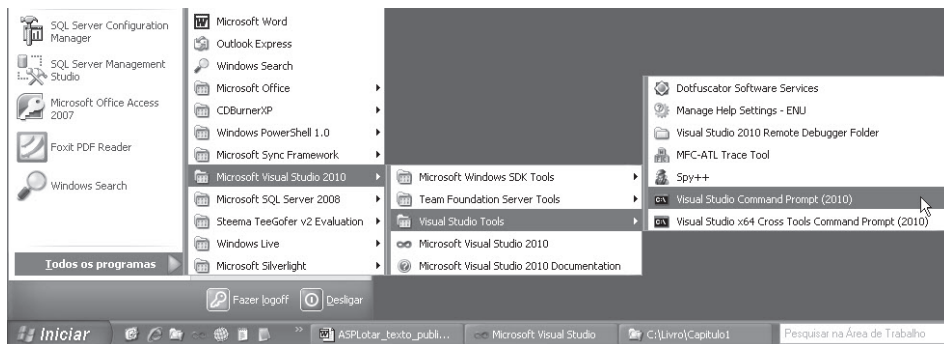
SQL Server Configuration Manager

SQL Server Management Studio

Microsoft Office Access 2007

Foxit PDF Reader

Windows Search

Todos os programas

Microsoft Word
Outlook Express
Windows Search
Microsoft Office
CDBurnerXP
Windows PowerShell 1.0
Microsoft Sync Framework
Microsoft Visual Studio 2010
Microsoft SQL Server 2008
Steema TeeGofer v2 Evaluation
Windows Live
Microsoft Silverlight

Microsoft Windows SDK Tools
Team Foundation Server Tools
Visual Studio Tools
Microsoft Visual Studio 2010
Microsoft Visual Studio 2010 Documentation

Dotfuscator Software Services
Manage Help Settings - ENU
Visual Studio 2010 Remote Debugger Folder
MFC-ATL Trace Tool
Spy++
Visual Studio Command Prompt (2010)
Visual Studio x64 Cross Tools Command Prompt (2010)

Fazer logoff
Desligar

Iniciar
ASPLotar_texto_publi...
Microsoft Visual Studio
C:\Livro\Capitulo1
Pesquisar na Área de Trabalho